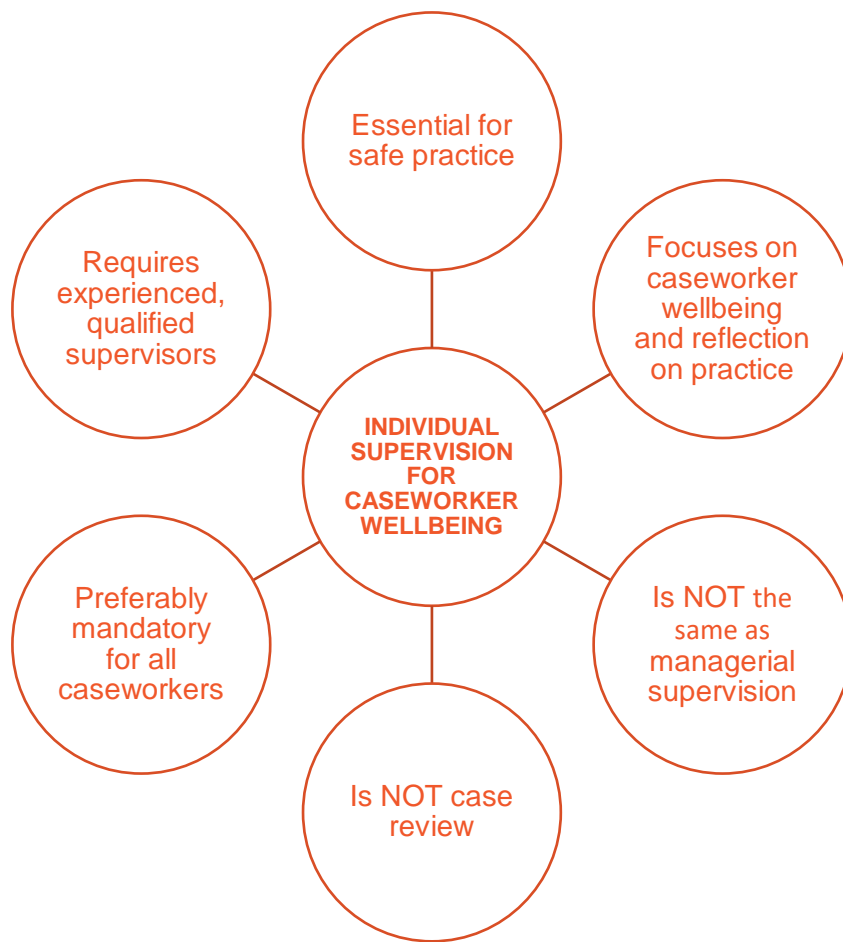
INDIVIDUAL SUPERVISION FOR CASEWORKER WELLBEING

Essential for safe practice

Focuses on caseworker wellbeing and reflection on practice

Is NOT the same as managerial supervision

Is NOT case review

Preferably mandatory for all caseworkers

Requires experienced, qualified supervisors